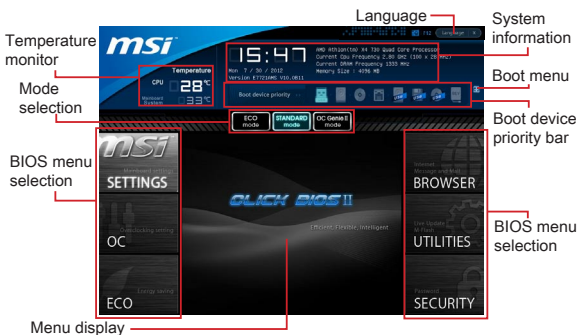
Language
System information
Temperature monitor
Mode selection
Boot menu
Boot device priority bar
BIOS menu selection
BIOS menu selection
Menu display

msi
Temperature
CPU
28°C
Mainboard System
33°C
15:47
Mon 7 / 30 / 2012
Version E7721AMS V10.0B11
AMD Athlon(tm) X4 730 Quad Core Processor
Current Cpu Frequency 2.80 GHz (100 x 28.0)
Current DRAM Frequency 1333 MHz
Memory Size : 4096 MB
Language
Boot device priority
ECO mode
STANDARD mode
OC Genie II mode
msi
Motherboard settings
SETTINGS
Overclocking settings
OC
Energy saving
ECO
CLICK BIOS II
Efficient, Flexible, Intelligent
Message and Mail
BROWSER
Live Update M-Flash
UTILITIES
Password
SECURITY